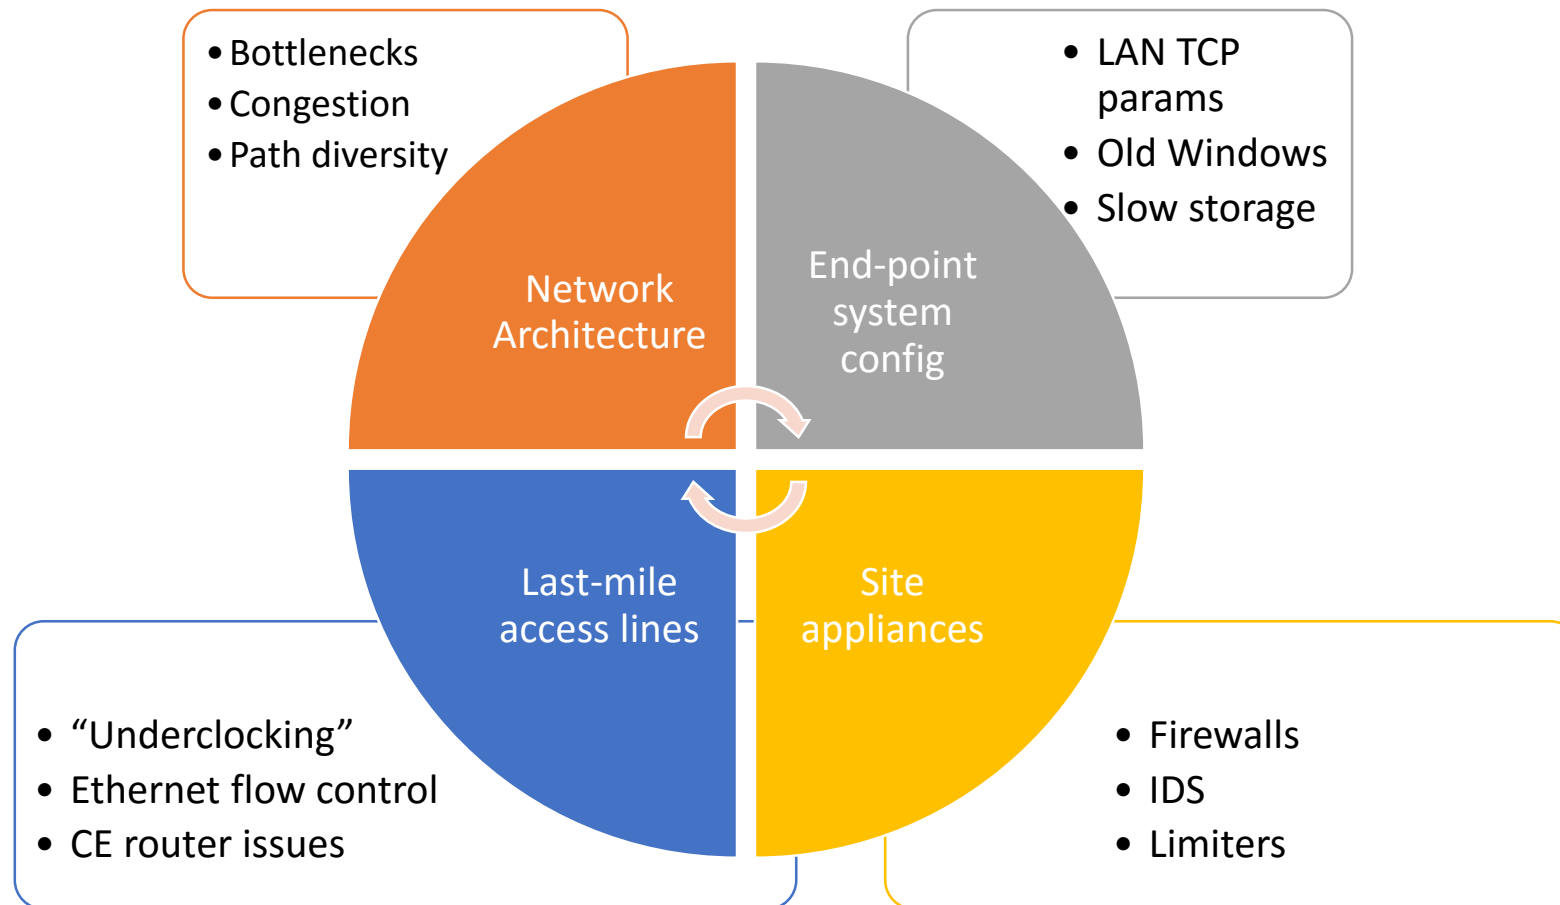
• Bottlenecks
• Congestion
• Path diversity

• LAN TCP params
• Old Windows
• Slow storage

Network Architecture

End-point system config

Last-mile access lines

Site appliances

• “Underclocking”
• Ethernet flow control
• CE router issues

• Firewalls
• IDS
• Limiters